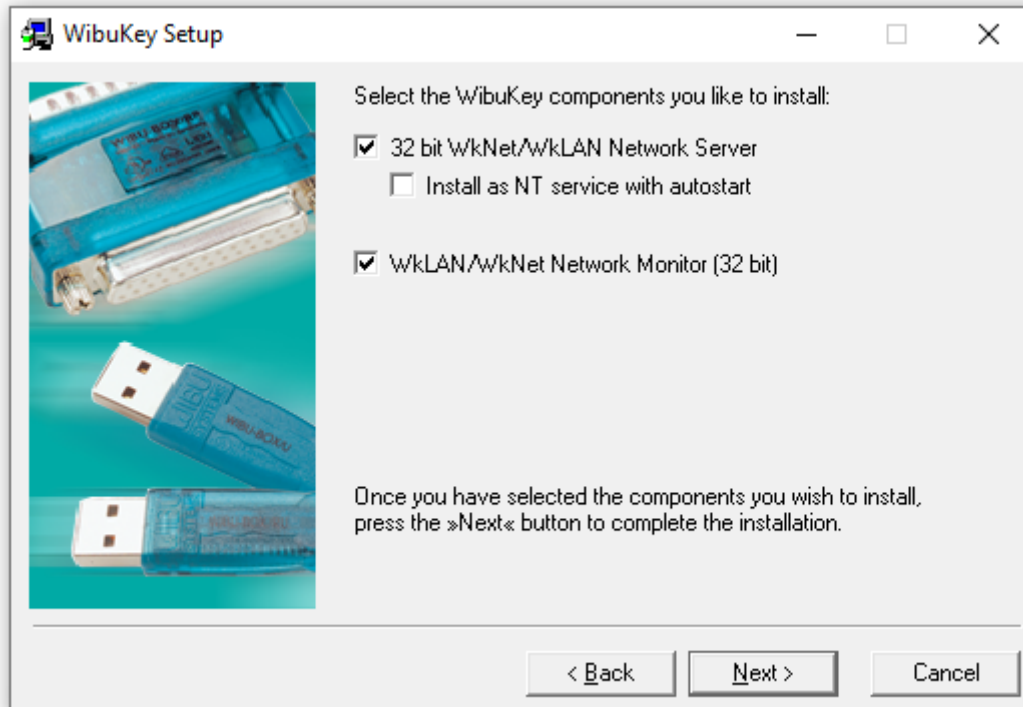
WibuKey Setup

Select the WibuKey components you like to install:

32 bit WkNet/WkLAN Network Server

Install as NT service with autostart

WkLAN/WkNet Network Monitor (32 bit)

Once you have selected the components you wish to install, press the »Next« button to complete the installation.

< Back

Next >

Cancel